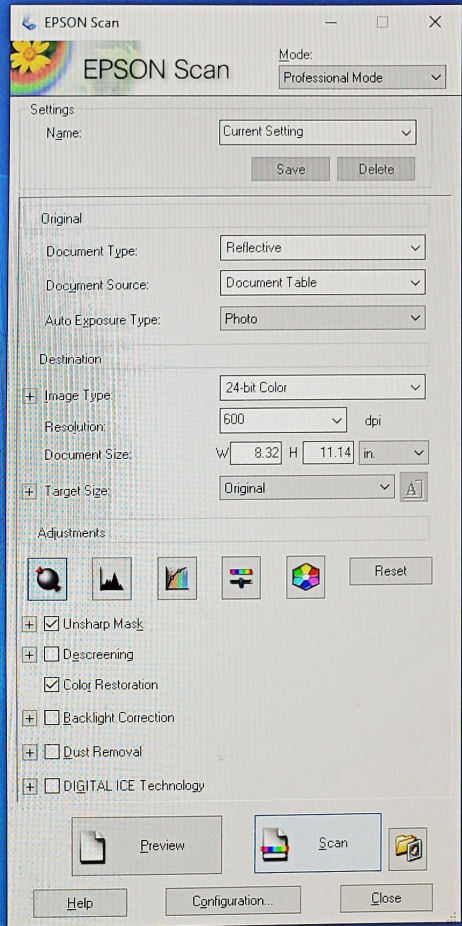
EPSON Scan

EPSON Scan

Mode:
Professional Mode

Settings
Name: Current Setting
Save Delete

Original
Document Type: Reflective
Document Source: Document Table
Auto Exposure Type: Photo

Destination
+ Image Type: 24-bit Color
Resolution: 600 dpi
Document Size: W 8.32 H 11.14 in.
+ Target Size: Original

Adjustments
Reset

+ Unsharp Mask
+ Descreening
Color Restoration
+ Backlight Correction
+ Dust Removal
+ DIGITAL ICE Technology

Preview
Scan

Help
Configuration...
Close